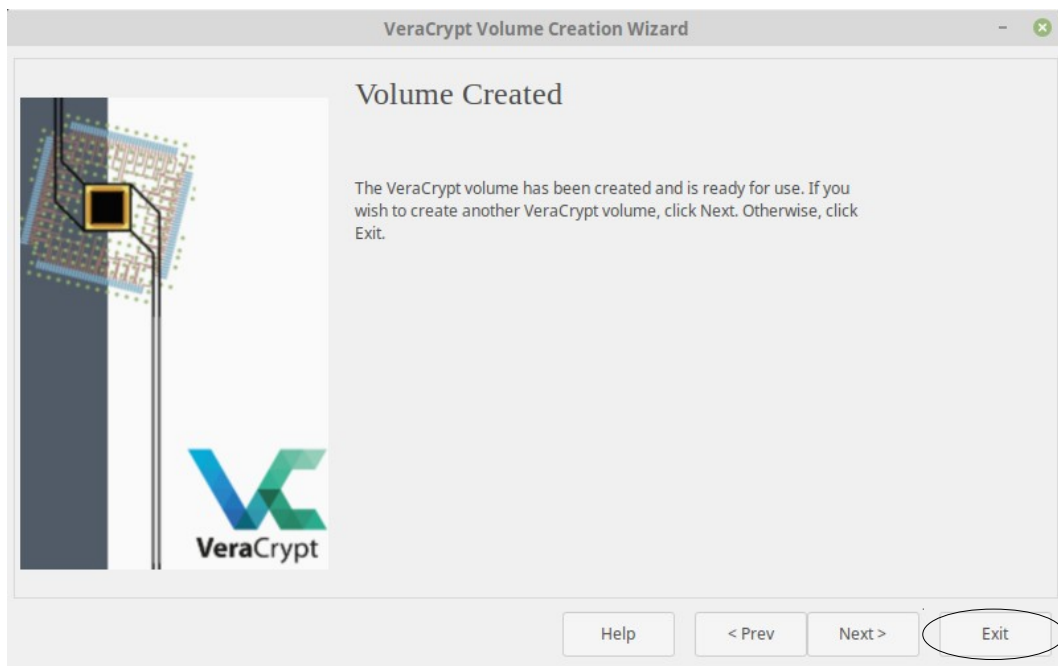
VeraCrypt Volume Creation Wizard

Volume Created

The VeraCrypt volume has been created and is ready for use. If you wish to create another VeraCrypt volume, click Next. Otherwise, click Exit.

VeraCrypt

Help

< Prev

Next >

Exit